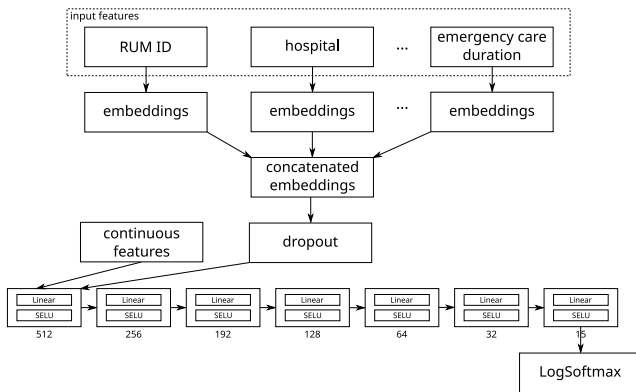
input features

RUM ID

hospital

...

emergency care duration

embeddings

embeddings

...

embeddings

concatenated embeddings

continuous features

dropout

Linear
SELU
512

Linear
SELU
256

Linear
SELU
192

Linear
SELU
128

Linear
SELU
64

Linear
SELU
32

Linear
SELU
15

LogSoftmax